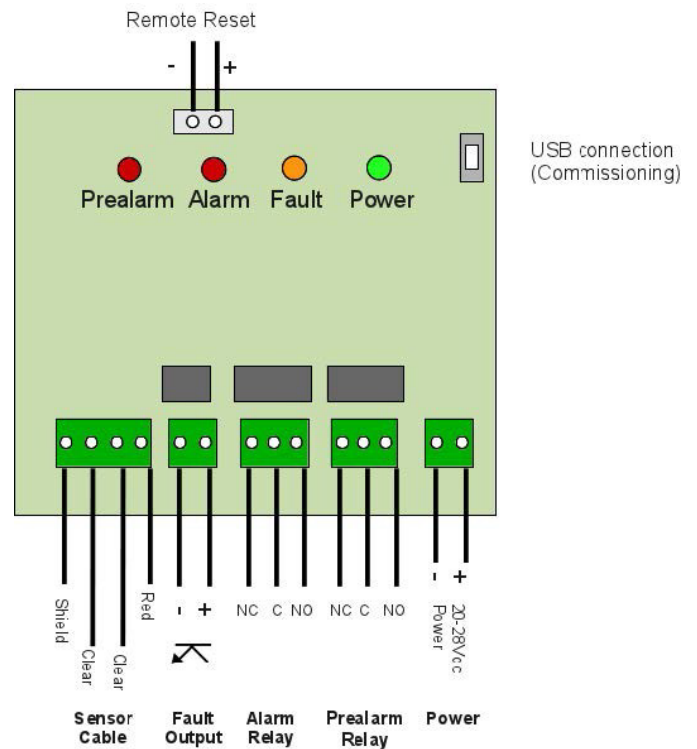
Remote Reset

- +

Prealarm Alarm Fault Power

USB connection (Commissioning)

Shield Clear Clear Red

- +

NC C NO

NC C NO

- +

Power

20-28Vcc

Sensor Cable

Fault Output

Alarm Relay

Prealarm Relay

Power